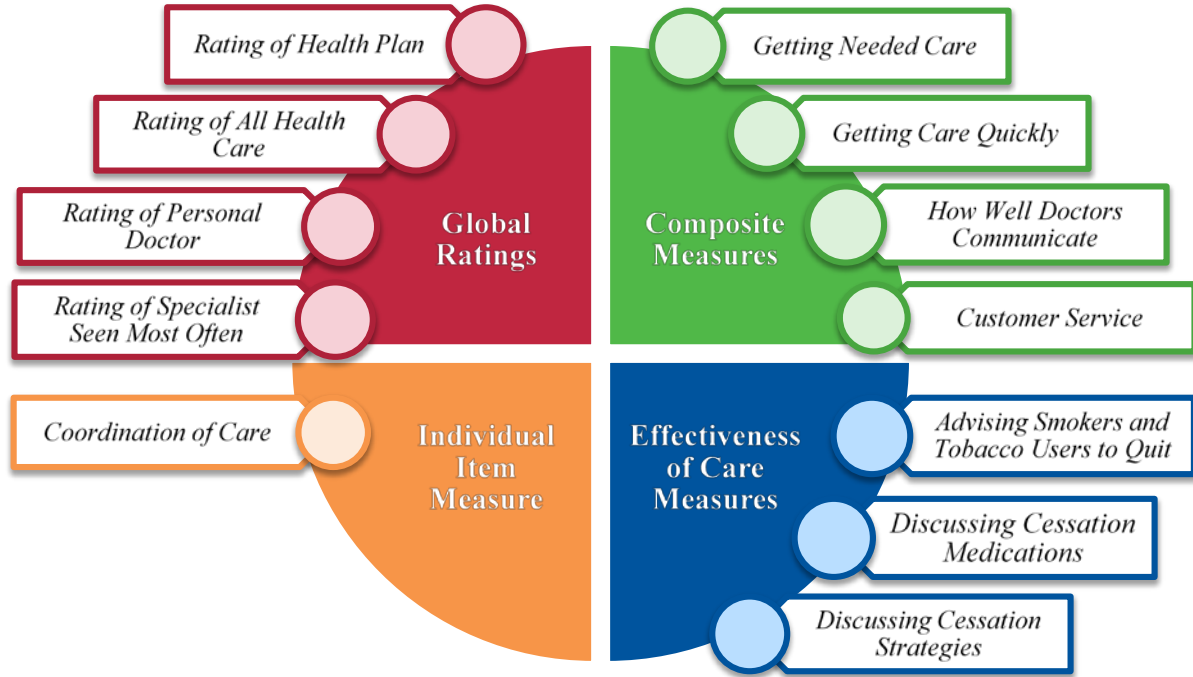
Rating of Health Plan

Rating of All Health Care

Rating of Personal Doctor

Rating of Specialist Seen Most Often

Global Ratings

Getting Needed Care

Getting Care Quickly

How Well Doctors Communicate

Customer Service

Composite Measures

Coordination of Care

Individual Item Measure

Effectiveness of Care Measures

Advising Smokers and Tobacco Users to Quit

Discussing Cessation Medications

Discussing Cessation Strategies